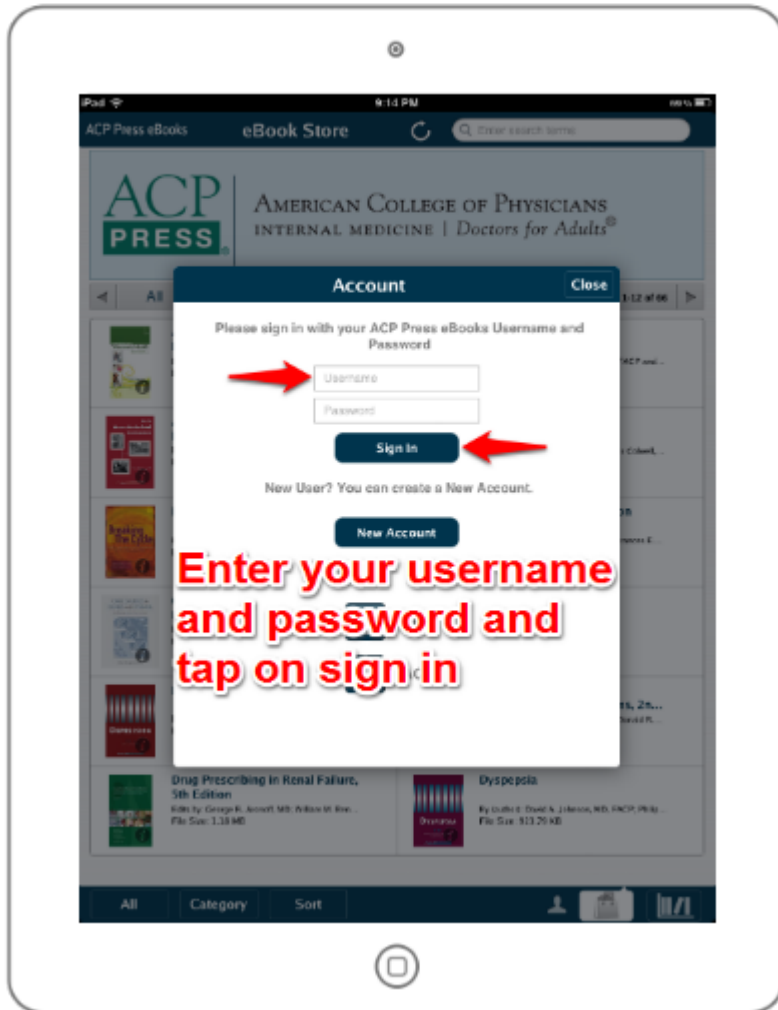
iPad

9:14 PM

ACP Press eBooks

eBook Store

Enter search terms

ACP PRESS

American College of Physicians
Internal Medicine | Doctors for Adults®

All

1-12 of 66

Account

Close

Please sign in with your ACP Press eBooks Username and Password

Username

Password

Sign In

New User? You can create a New Account.

New Account

Enter your username and password and tap on sign in

Drug Prescribing in Renal Failure, 5th Edition
Edited by: George R. Aronoff, MD; William M. Ben...
File Size: 1.16 MB

Dyspepsia
By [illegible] David A. Johnson, MD, FACP, Philip...
File Size: 913.29 KB

All

Category

Sort